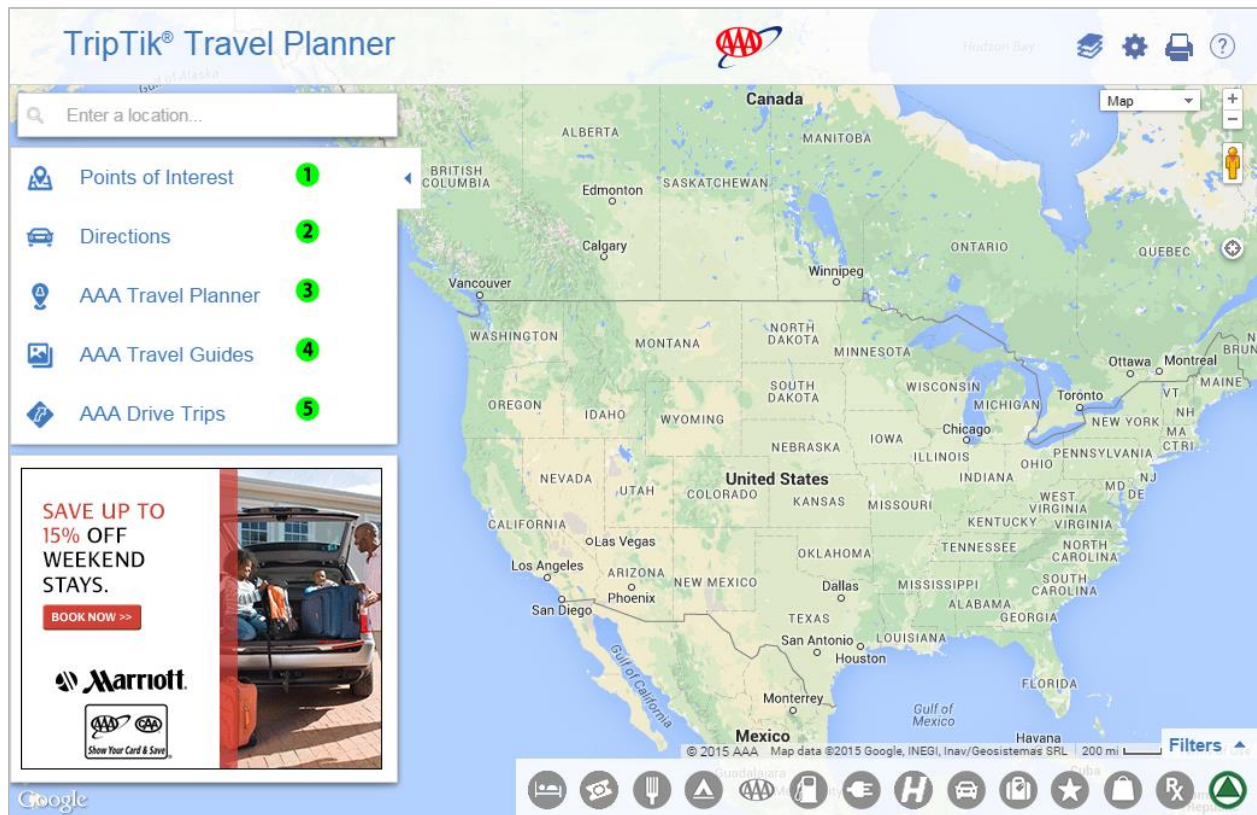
TripTik® Travel Planner

AAA

Enter a location...

Points of Interest 1

Directions 2

AAA Travel Planner 3

AAA Travel Guides 4

AAA Drive Trips 5

SAVE UP TO 15% OFF WEEKEND STAYS.

BOOK NOW >>

Marriott.

AAA CAA
Show Your Card & Save

Map

Canada
ALBERTA
MANITOBA
BRITISH COLUMBIA
Edmonton
SASKATCHEWAN
Calgary
ONTARIO
QUEBEC
Winnipeg
Vancouver
WASHINGTON
NORTH DAKOTA
MONTANA
MINNESOTA
Ottawa
Montreal
BRUN
MAINE
SOUTH DAKOTA
WISCONSIN
Toronto
VT
NH
OREGON
IDAHO
WYOMING
MICHIGAN
NEW YORK
MA
CT
RI
Chicago
IOWA
NEBRASKA
ILLINOIS
PENNSYLVANIA
NJ
OHIO
NEVADA
UTAH
United States
INDIANA
MD
DE
COLORADO
KANSAS
MISSOURI
WEST VIRGINIA
VIRGINIA
CALIFORNIA
KENTUCKY
Las Vegas
NORTH CAROLINA
TENNESSEE
OKLAHOMA
Los Angeles
ARIZONA
NEW MEXICO
SOUTH CAROLINA
Dallas
MISSISSIPPI
Phoenix
San Diego
ALABAMA
GEORGIA
TEXAS
San Antonio
LOUISIANA
Houston
Gulf of California
FLORIDA
Monterrey
Gulf of Mexico
Mexico
Havana

© 2015 AAA Map data ©2015 Google, INEGI, Inav/Geosistemas SRL 200 mi

Filters

Google